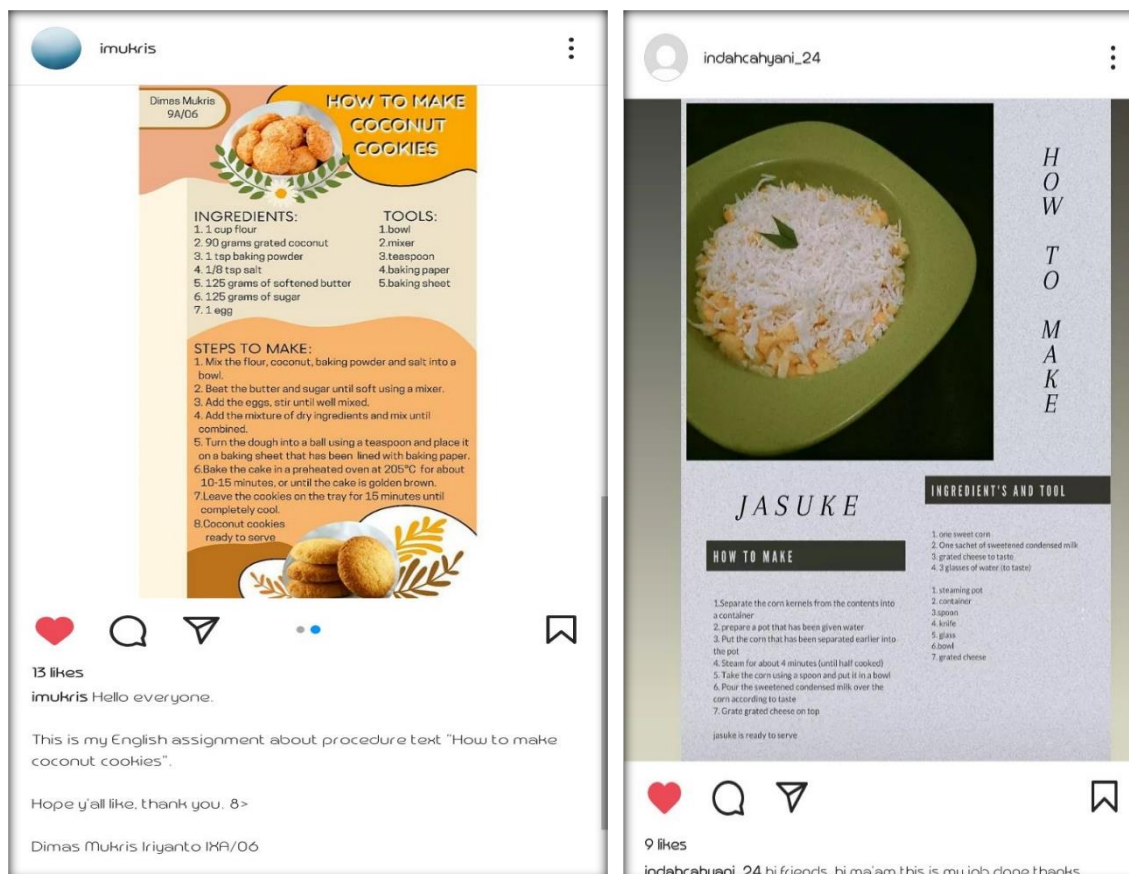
imukris

Dimas Mukris 9A/06

HOW TO MAKE COCONUT COOKIES

INGREDIENTS:
1. 1 cup flour
2. 90 grams grated coconut
3. 1 tsp baking powder
4. 1/8 tsp salt
5. 125 grams of softened butter
6. 125 grams of sugar
7. 1 egg

TOOLS:
1.bowl
2.mixer
3.teaspoon
4.baking paper
5.baking sheet

STEPS TO MAKE:
1. Mix the flour, coconut, baking powder and salt into a bowl.
2. Beat the butter and sugar until soft using a mixer.
3. Add the eggs, stir until well mixed.
4. Add the mixture of dry ingredients and mix until combined.
5. Turn the dough into a ball using a teaspoon and place it on a baking sheet that has been lined with baking paper.
6.Bake the cake in a preheated oven at 205°C for about 10-15 minutes, or until the cake is golden brown.
7.Leave the cookies on the tray for 15 minutes until completely cool.
8.Coconut cookies ready to serve

13 likes
imukris Hello everyone.

This is my English assignment about procedure text "How to make coconut cookies".

Hope y'all like, thank you. 8>

Dimas Mukris Iriyanto IXA/06

indahcahyani_24

HOW TO MAKE

JASUKE

HOW TO MAKE

1.Separate the corn kernels from the contents into a container
2. prepare a pot that has been given water
3. Put the corn that has been separated earlier into the pot
4. Steam for about 4 minutes (until half cooked)
5. Take the corn using a spoon and put it in a bowl
6. Pour the sweetened condensed milk over the corn according to taste
7. Grate grated cheese on top

jasuke is ready to serve

INGREDIENT'S AND TOOL

1. one sweet corn
2. One sachet of sweetened condensed milk
3. grated cheese to taste
4. 3 glasses of water (to taste)

1. steaming pot
2. container
3.spoon
4. knife
5. glass
6.bowl
7. grated cheese

9 likes
indahcahyani_24 hi friends, hi ma'am this is my job done thanks